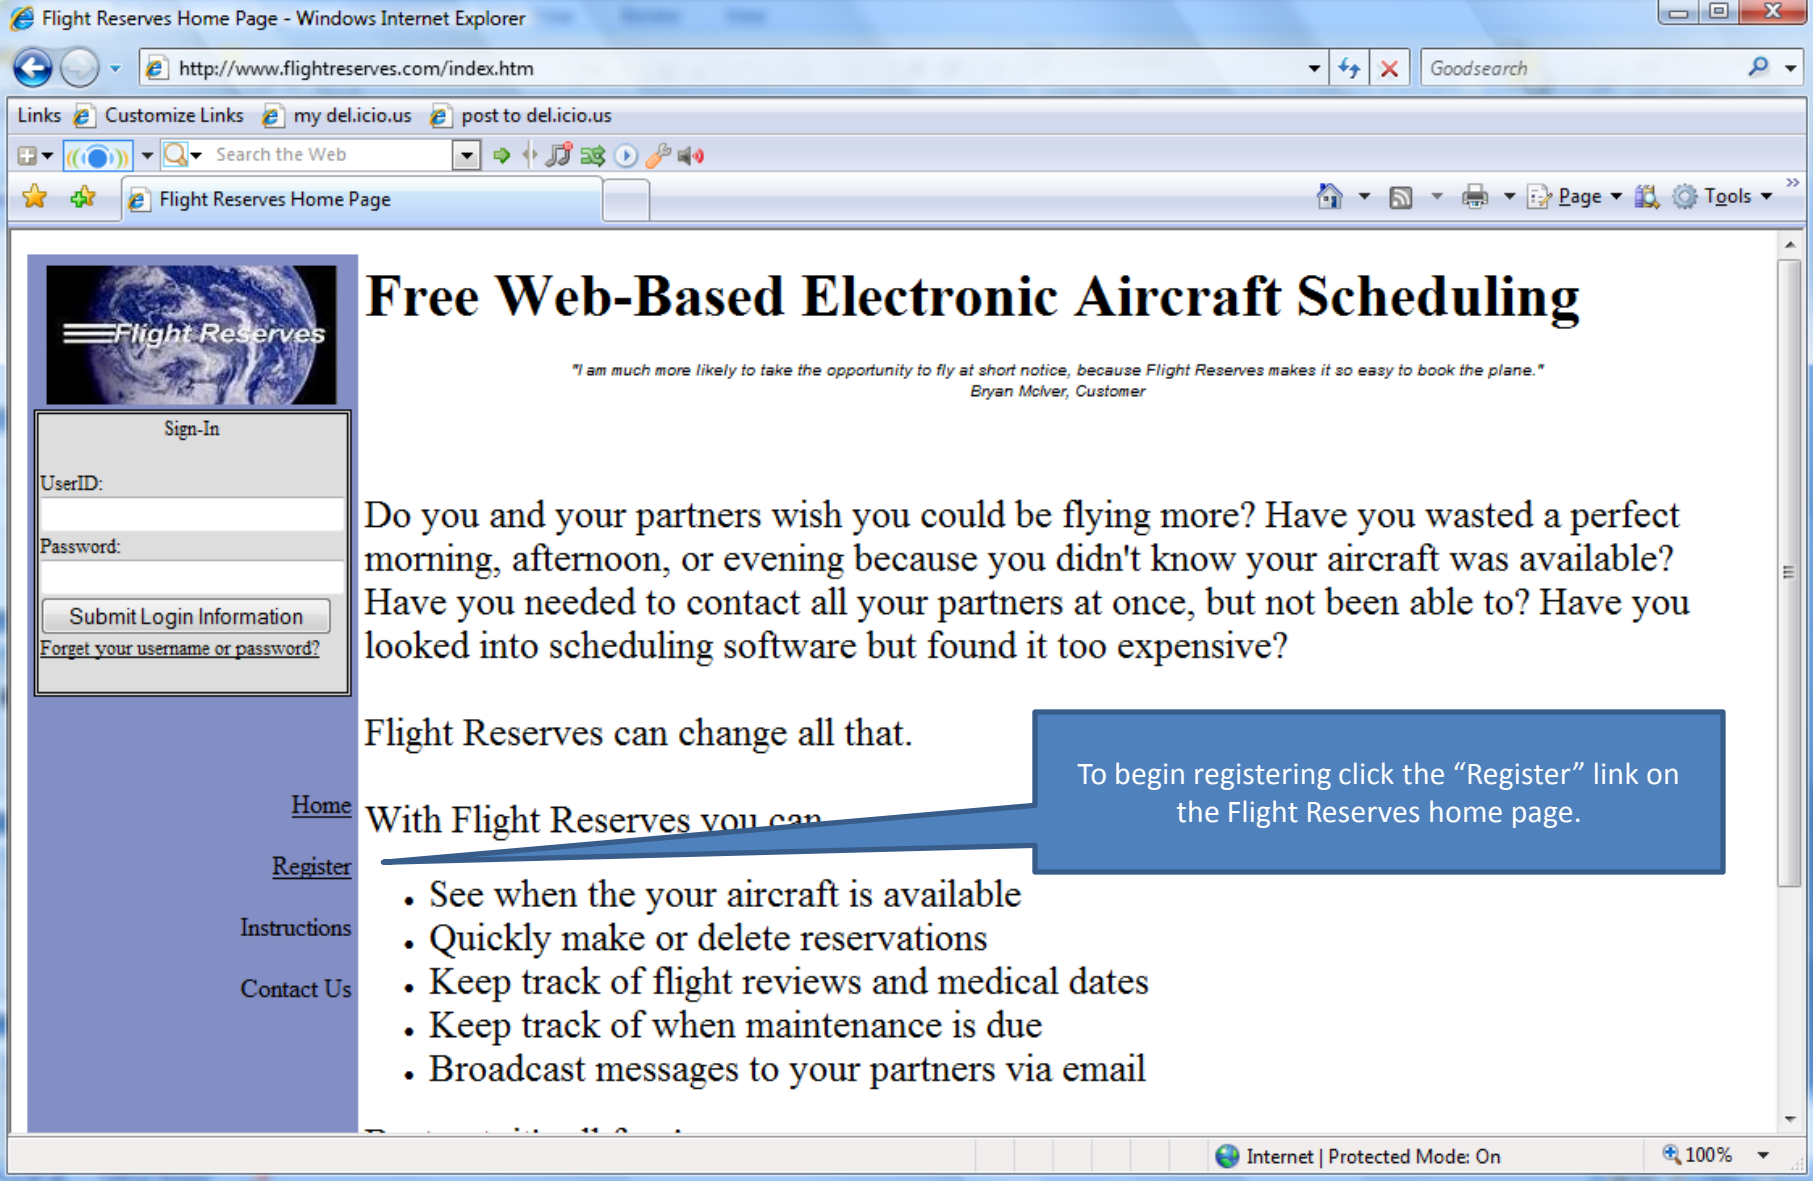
Flight Reserves Home Page - Windows Internet Explorer

http://www.flightreserves.com/index.htm

Goodsearch

Links  Customize Links  my del.icio.us  post to del.icio.us

Search the Web

Flight Reserves Home Page

Page  Tools

Flight Reserves

Sign-In

UserID:

Password:

Submit Login Information

Forget your username or password?

Home

Register

Instructions

Contact Us

# Free Web-Based Electronic Aircraft Scheduling

"I am much more likely to take the opportunity to fly at short notice, because Flight Reserves makes it so easy to book the plane."
Bryan McIver, Customer

Do you and your partners wish you could be flying more? Have you wasted a perfect morning, afternoon, or evening because you didn't know your aircraft was available? Have you needed to contact all your partners at once, but not been able to? Have you looked into scheduling software but found it too expensive?

Flight Reserves can change all that.

To begin registering click the “Register” link on the Flight Reserves home page.

With Flight Reserves you can

- See when the your aircraft is available
- Quickly make or delete reservations
- Keep track of flight reviews and medical dates
- Keep track of when maintenance is due
- Broadcast messages to your partners via email

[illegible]

Internet | Protected Mode: On

100%